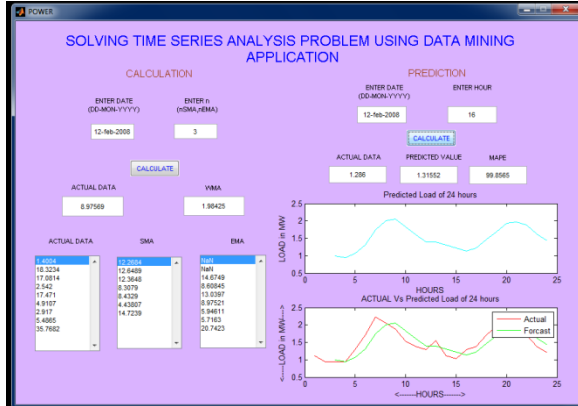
POWER

SOLVING TIME SERIES ANALYSIS PROBLEM USING DATA MINING APPLICATION

CALCULATION

ENTER DATE (DD-MON-YYYY)

ENTER n (nSMA,nEMA)

12-feb-2008

3

CALCULATE

ACTUAL DATA

WMA

8.97569

1.98425

ACTUAL DATA

1.4604
18.3234
17.0814
2.542
17.471
4.9107
2.917
5.4865
35.7682

SMA

12.2684
12.6489
12.3648
8.3079
8.4329
4.43807
14.7239

EMA

NaN
NaN
14.6749
8.60845
13.0397
8.97521
5.94611
5.7163
20.7423

PREDICTION

ENTER DATE (DD-MON-YYYY)

ENTER HOUR

12-feb-2008

16

CALCULATE

ACTUAL DATA

PREDICTED VALUE

MAPE

1.286

1.31552

99.8565

Predicted Load of 24 hours

LOAD in MW

HOURS

ACTUAL Vs Predicted Load of 24 hours

<-----LOAD in MW----->

<-----HOURS----->

Actual

Forcast

0 5 10 15 20 25

0 5 10 15 20 25

1 1.5 2 2.5